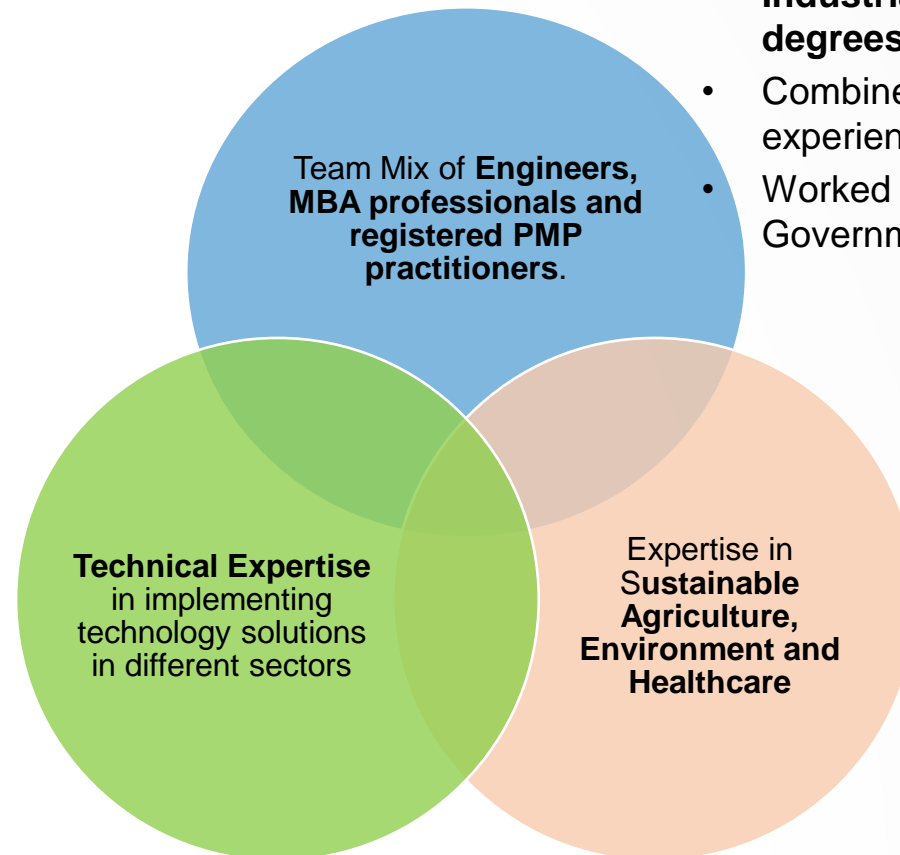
Industri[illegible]
degrees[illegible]

- Combine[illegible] experien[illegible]
- Worked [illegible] Governm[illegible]

Team Mix of **Engineers, MBA professionals and registered PMP practitioners**.

**Technical Expertise** in implementing technology solutions in different sectors

Expertise in S**ustainable Agriculture, Environment and Healthcare**